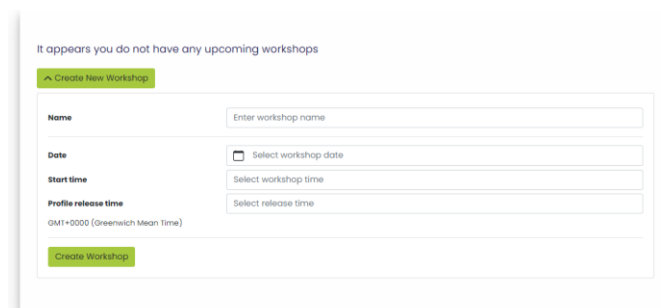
It appears you do not have any upcoming workshops

Create New Workshop

Name
Enter workshop name

Date
Select workshop date

Start time
Select workshop time

Profile release time
Select release time

GMT+0000 (Greenwich Mean Time)

Create Workshop